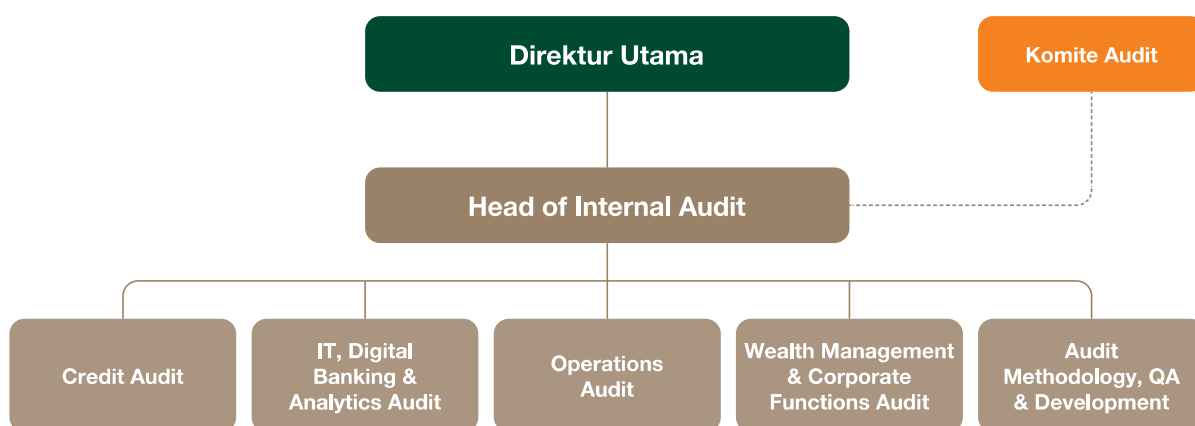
Direktur Utama

Komite Audit

Head of Internal Audit

Credit Audit

IT, Digital Banking & Analytics Audit

Operations Audit

Wealth Management & Corporate Functions Audit

Audit Methodology, QA & Development